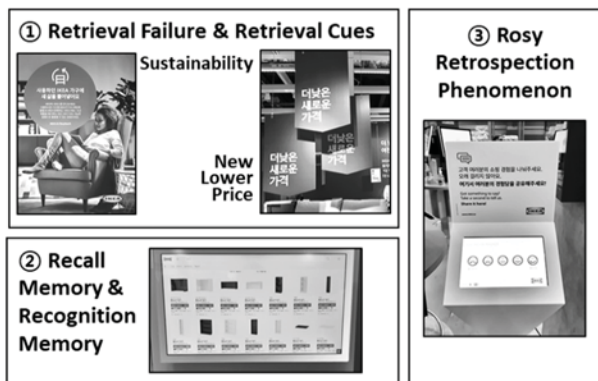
① Retrieval Failure & Retrieval Cues

Sustainability

New Lower Price

더낮은 새로운 가격

더낮은 새로운 가격

더낮은 새로운 가격

IKEA

② Recall Memory & Recognition Memory

③ Rosy Retrospection Phenomenon

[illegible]

Got something to say?

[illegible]

Share it here!

IKEA